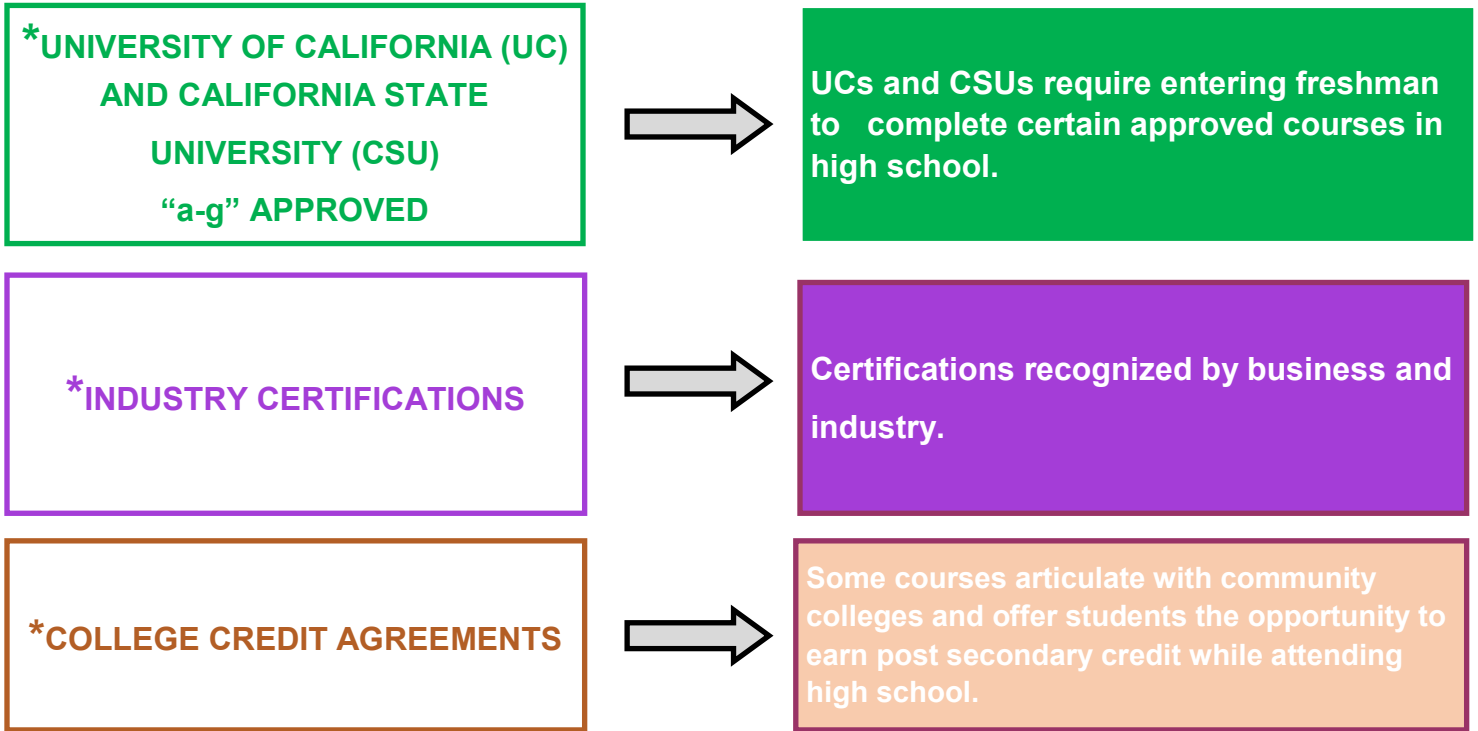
*UNIVERSITY OF CALIFORNIA (UC) AND CALIFORNIA STATE UNIVERSITY (CSU) “a-g” APPROVED

UCs and CSUs require entering freshman to complete certain approved courses in high school.

*INDUSTRY CERTIFICATIONS

Certifications recognized by business and industry.

*COLLEGE CREDIT AGREEMENTS

Some courses articulate with community colleges and offer students the opportunity to earn post secondary credit while attending high school.